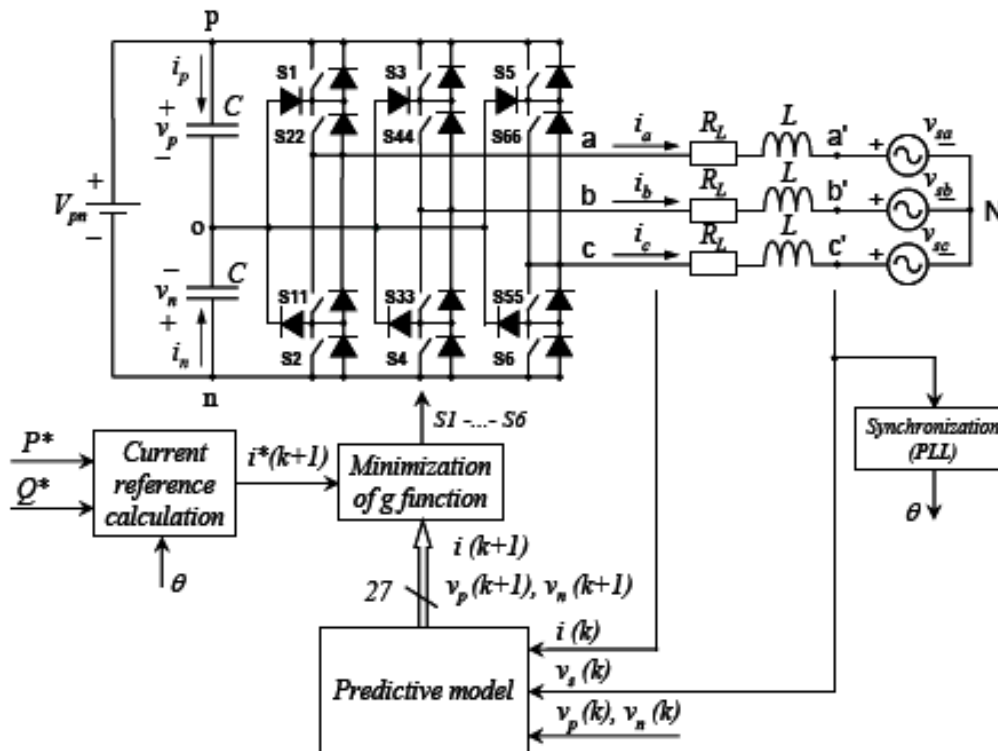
p
$i_p$
+
$v_p$
−
$C$
$V_{pn}$
+
−
o
−
$v_n$
+
$C$
$i_n$
n
S1
S22
S3
S44
S5
S66
S11
S2
S33
S4
S55
S6
a
b
c
$i_a$
$i_b$
$i_c$
$R_L$
$R_L$
$R_L$
$L$
$L$
$L$
a'
b'
c'
+
+
+
$v_{sa}$
$v_{sb}$
$v_{sc}$
N
S1 -...- S6
$P^*$
$Q^*$
Current reference calculation
$\theta$
i*(k+1)
Minimization of g function
i (k+1)
27
$v_p$ (k+1), $v_n$ (k+1)
Synchronization (PLL)
$\theta$
Predictive model
i (k)
$v_s$ (k)
$v_p$ (k), $v_n$ (k)